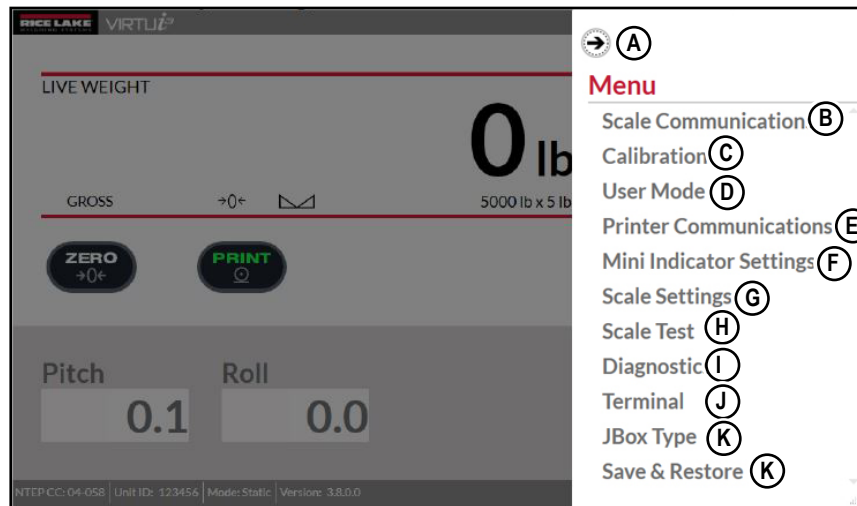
RICE LAKE VIRTUi²

LIVE WEIGHT

0 lb

GROSS →0← 5000 lb x 5 lb

ZERO →0←

PRINT

Pitch 0.1

Roll 0.0

NTEP CC: 04-058 | Unit ID: 123456 | Mode: Static | Version: 3.8.0.0

A

Menu

Scale Communication B

Calibration C

User Mode D

Printer Communications E

Mini Indicator Settings F

Scale Settings G

Scale Test H

Diagnostic I

Terminal J

JBox Type K

Save & Restore K